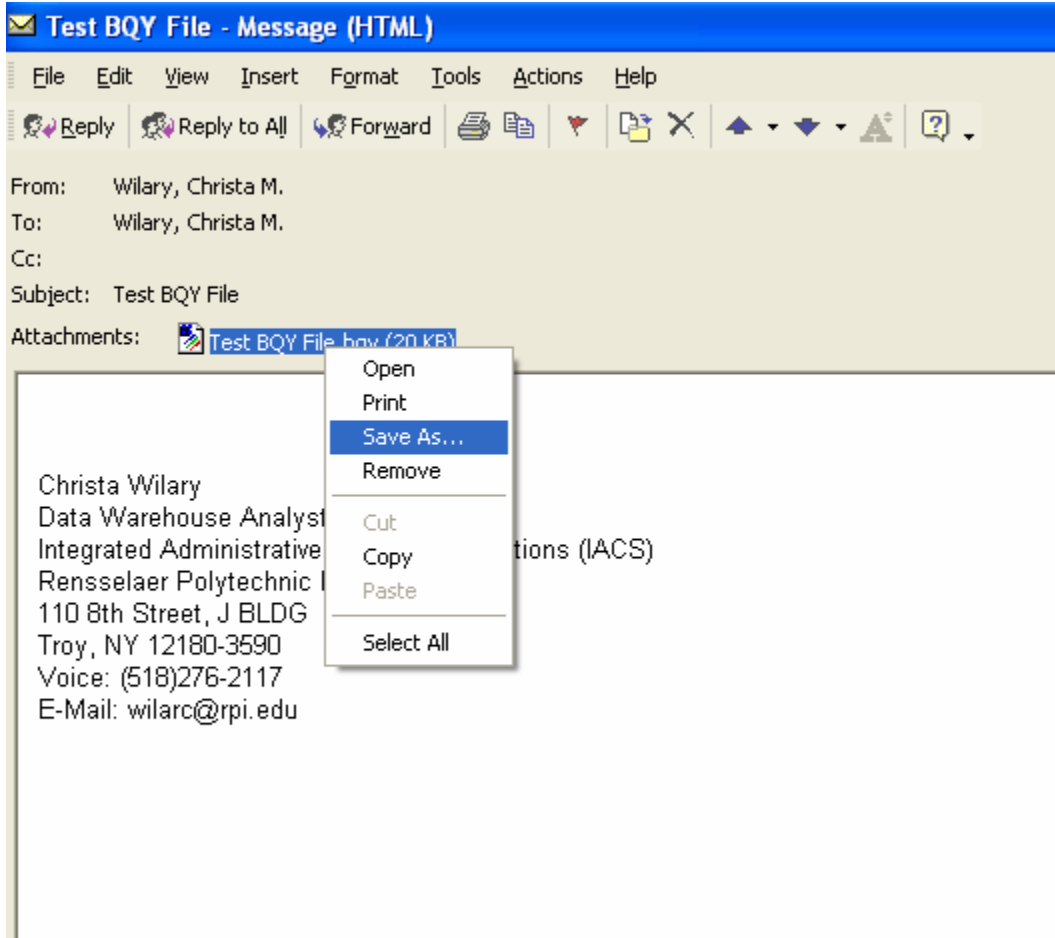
Test BQY File - Message (HTML)

File Edit View Insert Format Tools Actions Help

Reply Reply to All Forward

From: Wilary, Christa M.
To: Wilary, Christa M.
Cc:
Subject: Test BQY File
Attachments: Test BQY File.bqy (20 KB)

Open
Print
Save As...
Remove
Cut
Copy
Paste
Select All

Christa Wilary
Data Warehouse Analyst
Integrated Administrative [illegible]tions (IACS)
Rensselaer Polytechnic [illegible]
110 8th Street, J BLDG
Troy, NY 12180-3590
Voice: (518)276-2117
E-Mail: wilarc@rpi.edu